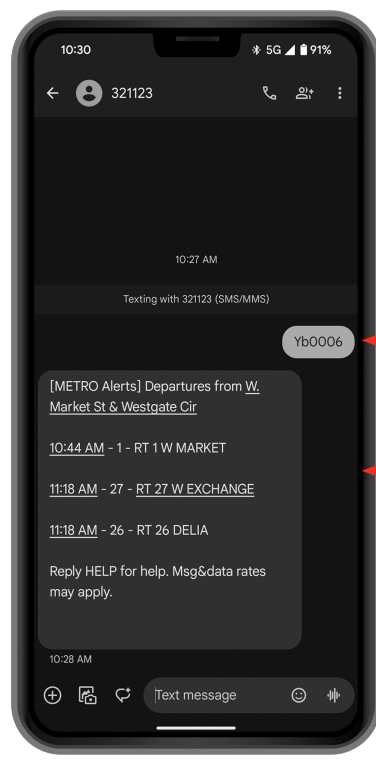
10:30

5G 91%

321123

10:27 AM

Texting with 321123 (SMS/MMS)

Yb0006

[METRO Alerts] Departures from W. Market St & Westgate Cir

10:44 AM - 1 - RT 1 W MARKET

11:18 AM - 27 - RT 27 W EXCHANGE

11:18 AM - 26 - RT 26 DELIA

Reply HELP for help. Msg&data rates may apply.

10:28 AM

Text message